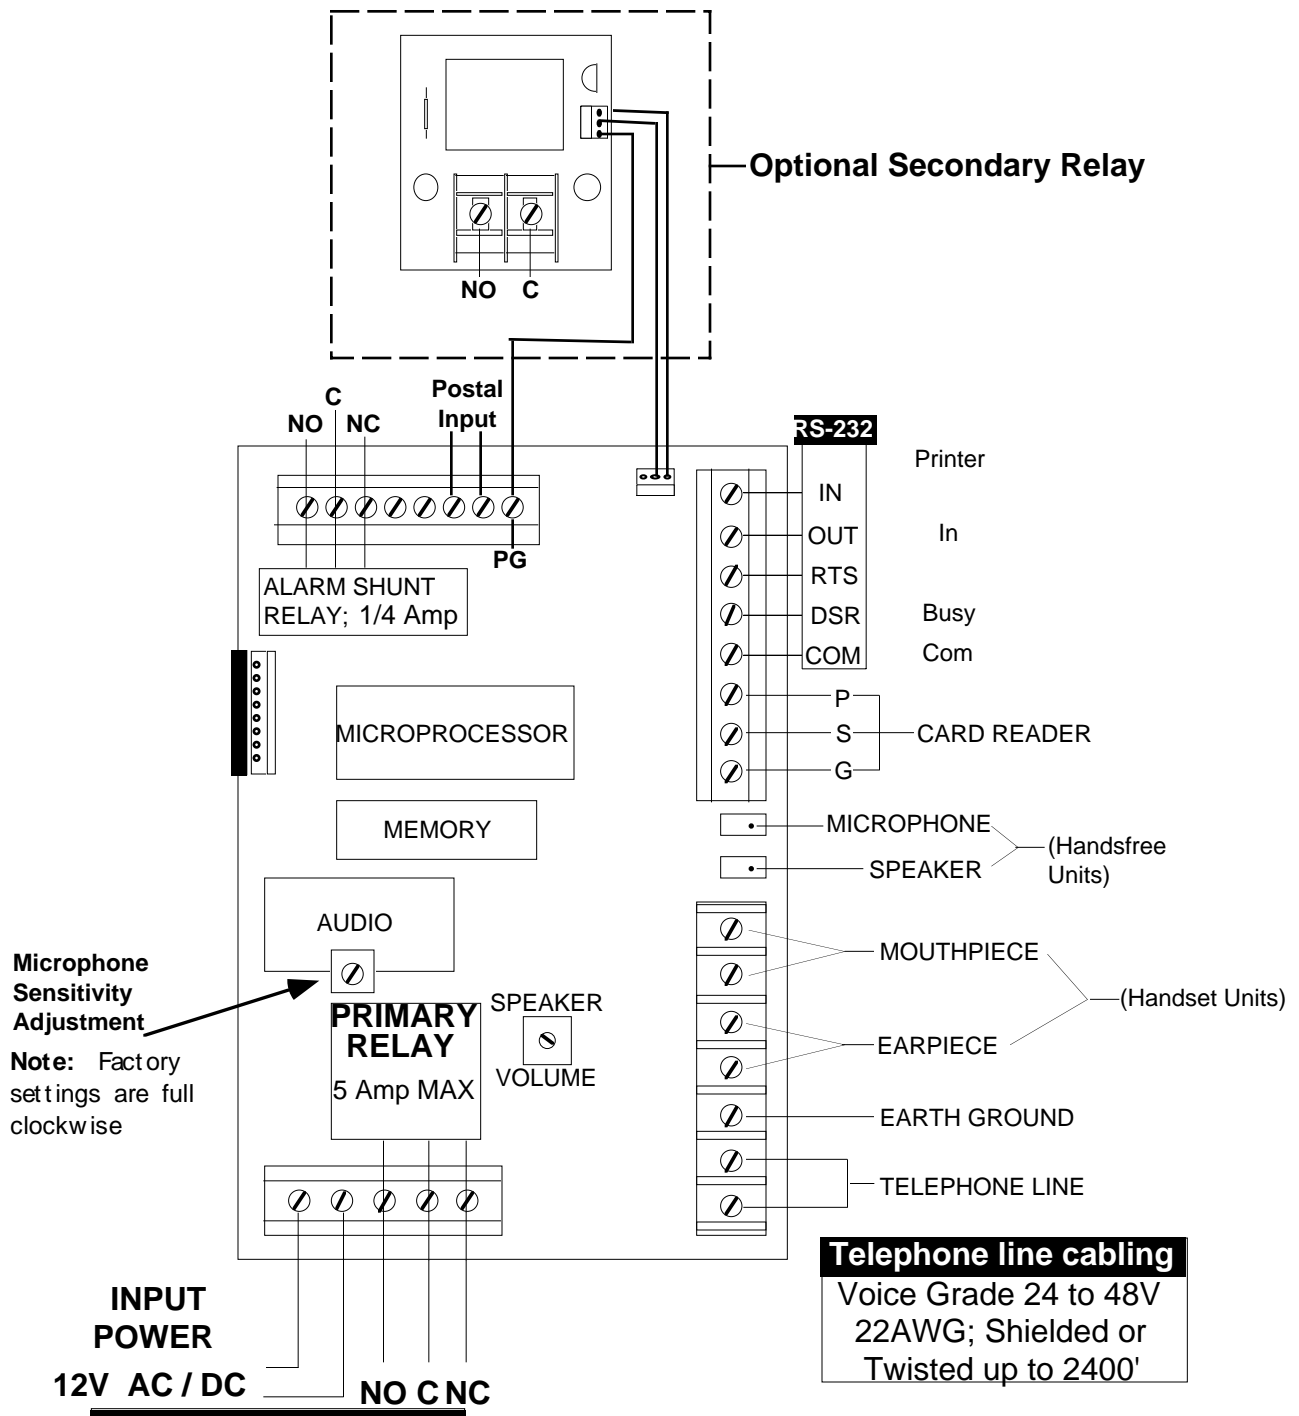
Optional Secondary Relay

NO C

C
NO NC

Postal Input

PG

ALARM SHUNT RELAY; 1/4 Amp

RS-232

Printer

IN

OUT

In

RTS

DSR

Busy

COM

Com

P
S
G

CARD READER

MICROPROCESSOR

MEMORY

MICROPHONE
SPEAKER
(Handsfree Units)

AUDIO

Microphone Sensitivity Adjustment

Note: Factory settings are full clockwise

PRIMARY RELAY
5 Amp MAX

SPEAKER
VOLUME

MOUTHPIECE
EARPIECE
(Handset Units)

EARTH GROUND

TELEPHONE LINE

Telephone line cabling
Voice Grade 24 to 48V
22AWG; Shielded or
Twisted up to 2400'

INPUT POWER
12V AC / DC

NO C NC